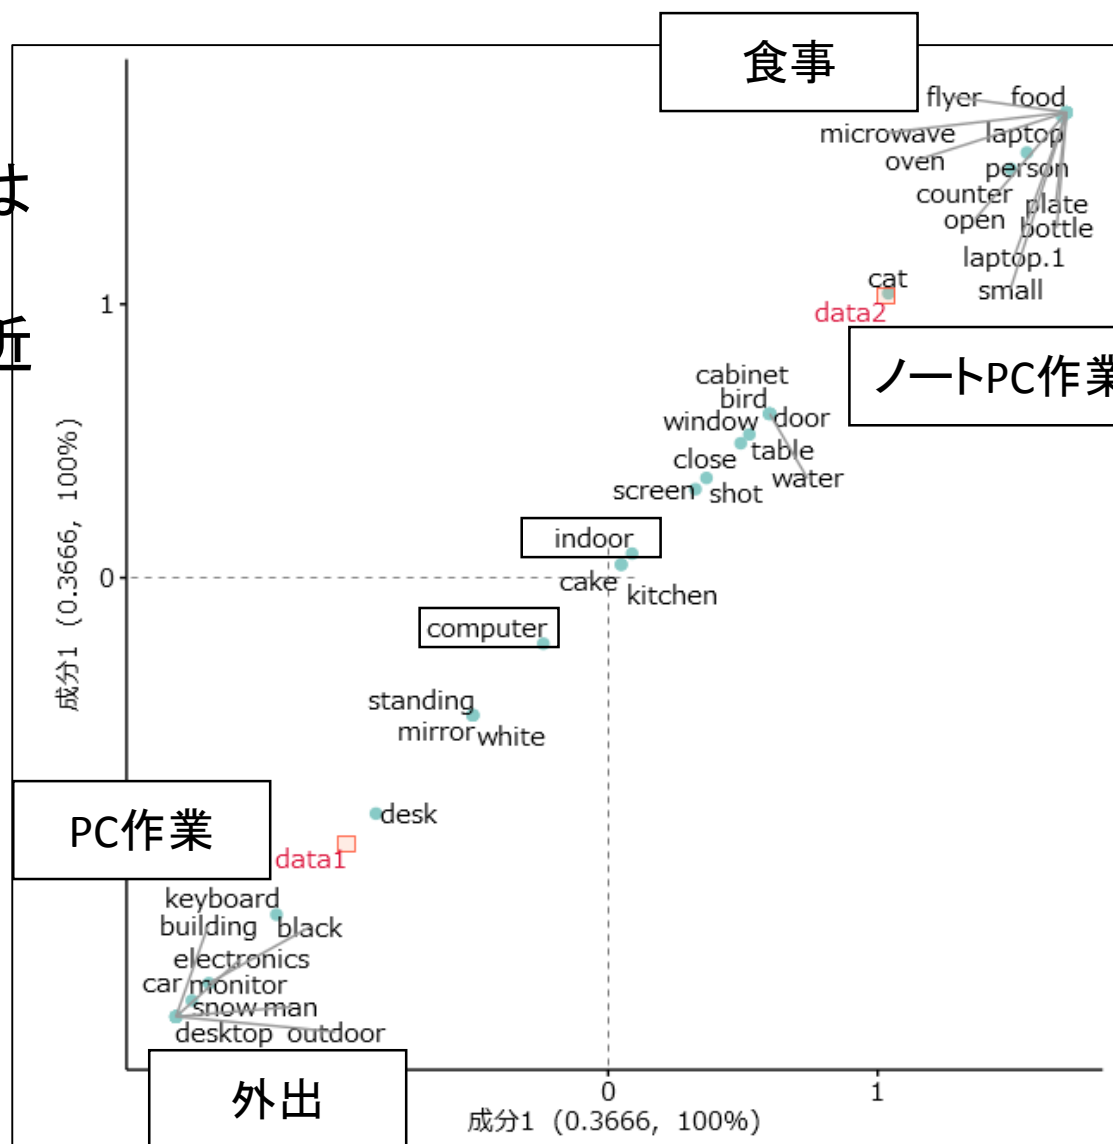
食事

ノートPC作業

PC作業

外出

flyer food
microwave laptop
oven person
counter plate
open bottle
laptop.1
small
cat
data2
cabinet
bird
window door
table
close water
screen shot
indoor
cake
kitchen
computer
standing
mirror white
desk
data1
keyboard
building black
electronics
car monitor
snow man
desktop outdoor

1
0
0
1

成分1（0.3666, 100%）
成分1（0.3666, 100%）